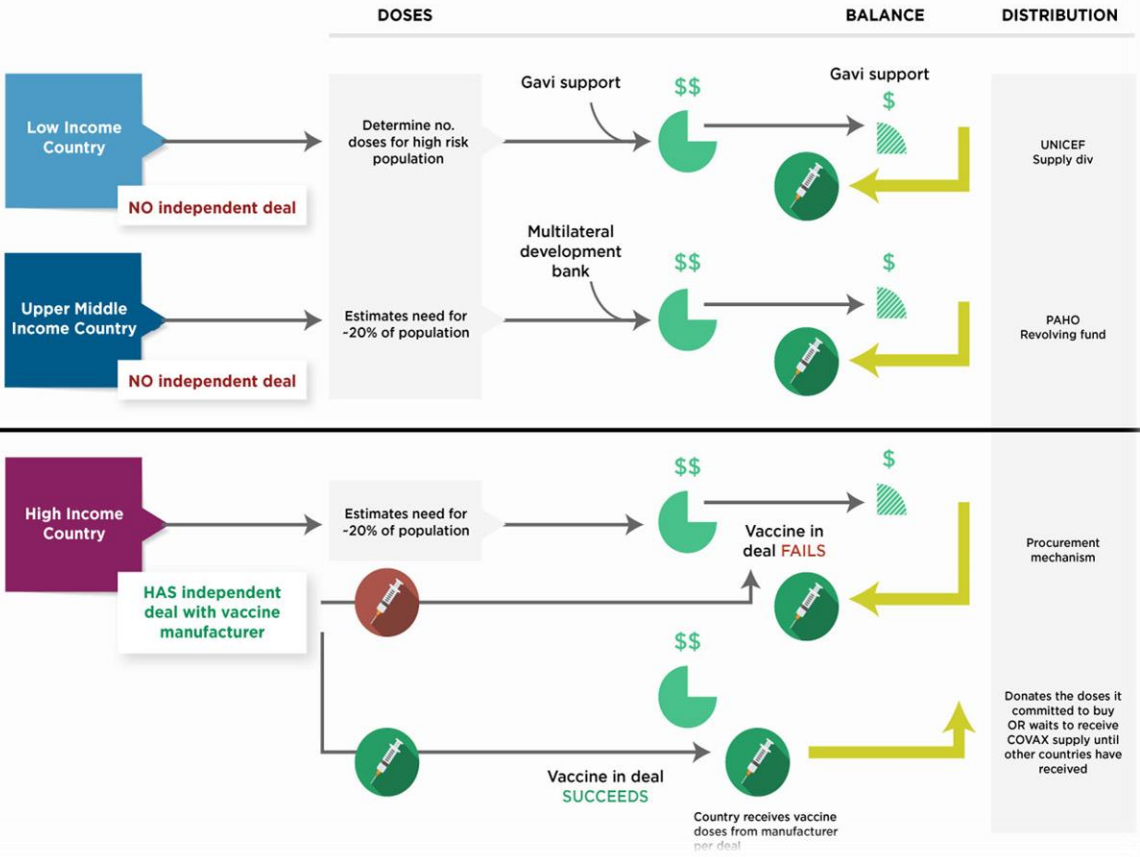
DOSES

BALANCE

DISTRIBUTION

Low Income Country

NO independent deal

Determine no. doses for high risk population

Gavi support

$$

Gavi support

$

UNICEF Supply div

Upper Middle Income Country

NO independent deal

Estimates need for ~20% of population

Multilateral development bank

$$

$

PAHO Revolving fund

High Income Country

HAS independent deal with vaccine manufacturer

Estimates need for ~20% of population

$$

$

Vaccine in deal FAILS

Procurement mechanism

$$

Vaccine in deal SUCCEEDS

Country receives vaccine doses from manufacturer per deal

Donates the doses it committed to buy OR waits to receive COVAX supply until other countries have received